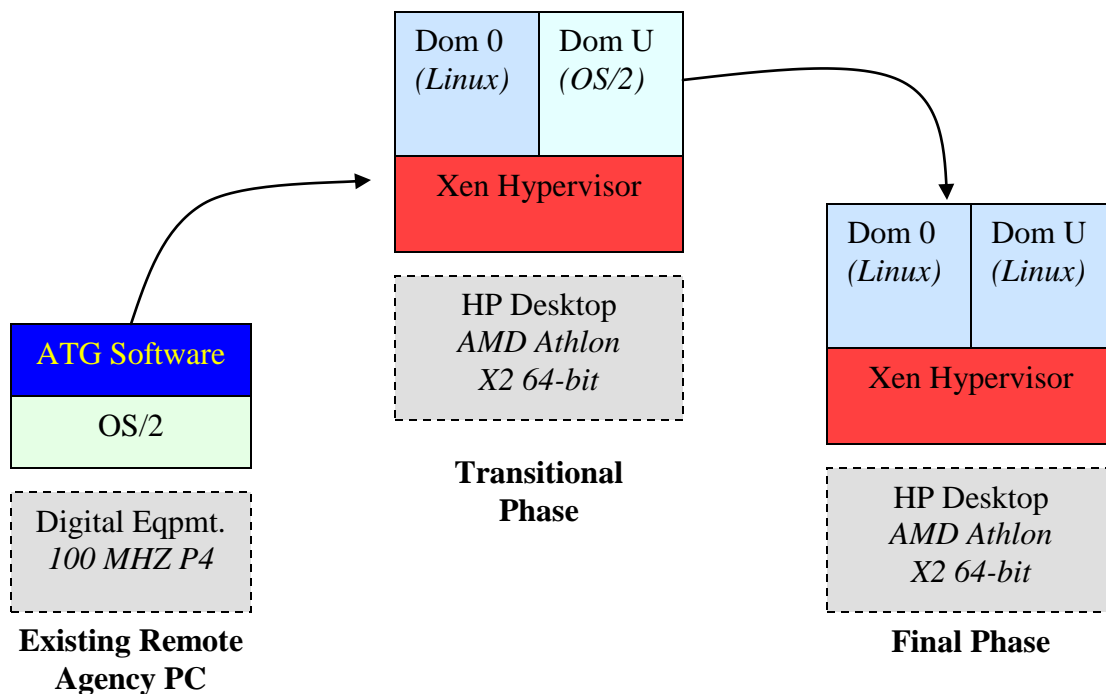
ATG Software

OS/2

Digital Eqpmt.
*100 MHZ P4*

**Existing Remote Agency PC**

Dom 0
*(Linux)*

Dom U
*(OS/2)*

Xen Hypervisor

HP Desktop
*AMD Athlon X2 64-bit*

**Transitional Phase**

Dom 0
*(Linux)*

Dom U
*(Linux)*

Xen Hypervisor

HP Desktop
*AMD Athlon X2 64-bit*

**Final Phase**